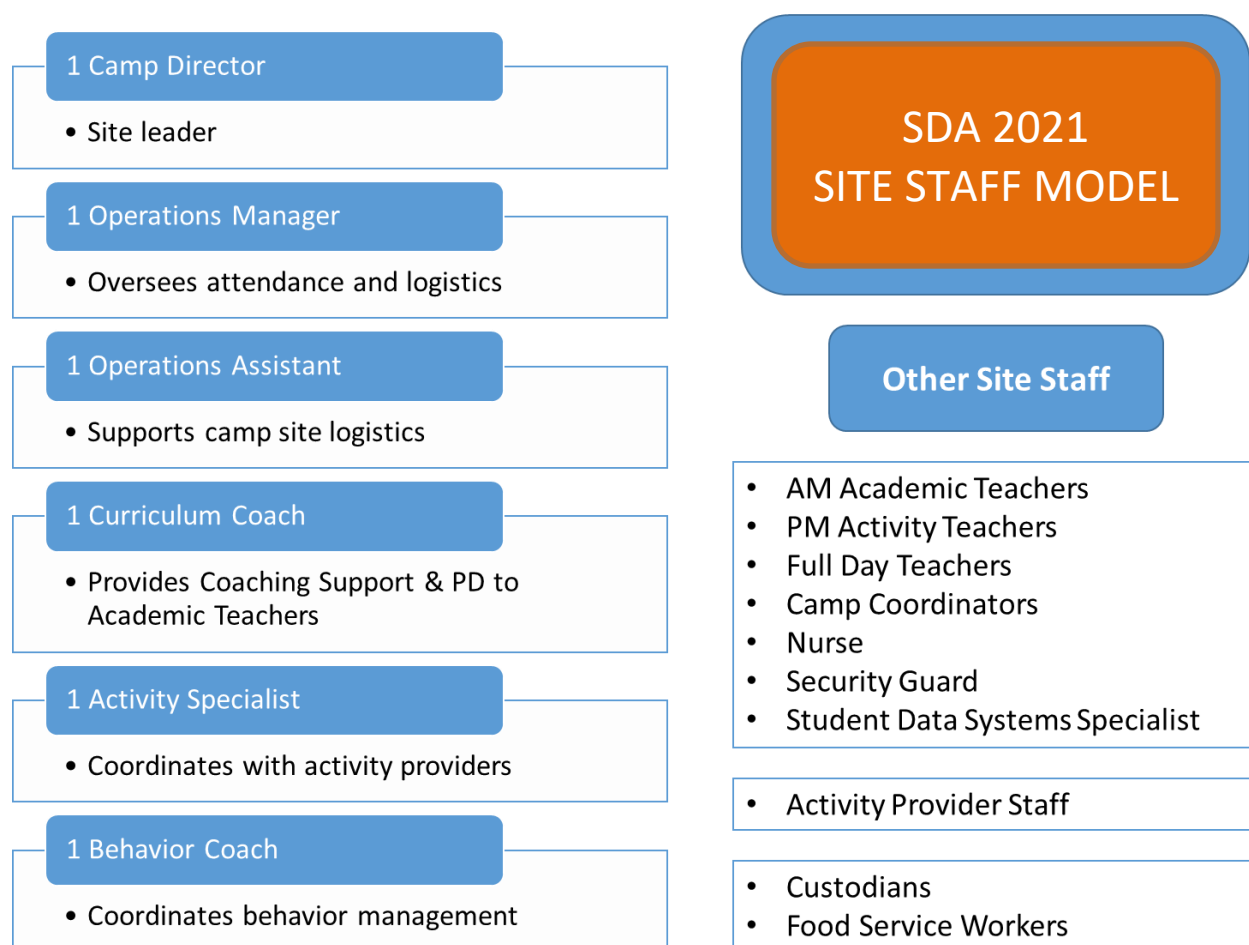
1 Camp Director

- Site leader

1 Operations Manager

- Oversees attendance and logistics

1 Operations Assistant

- Supports camp site logistics

1 Curriculum Coach

- Provides Coaching Support & PD to Academic Teachers

1 Activity Specialist

- Coordinates with activity providers

1 Behavior Coach

- Coordinates behavior management

SDA 2021
SITE STAFF MODEL

Other Site Staff

- AM Academic Teachers
- PM Activity Teachers
- Full Day Teachers
- Camp Coordinators
- Nurse
- Security Guard
- Student Data Systems Specialist

- Activity Provider Staff

- Custodians
- Food Service Workers